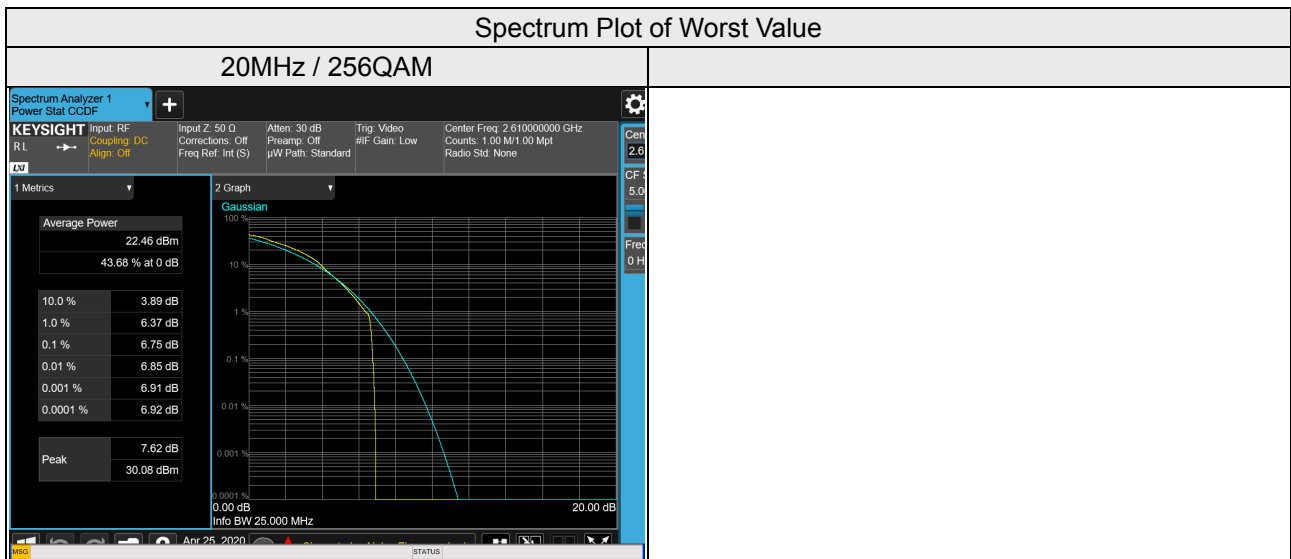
Spectrum Plot of Worst Value

20MHz / 256QAM

Spectrum Analyzer 1
Power Stat CCDF

KEYSIGHT Input: RF
Coupling: DC
Align: Off
RL
LXI

Input Z: 50 Ω
Corrections: Off
Freq Ref: Int (S)

Atten: 30 dB
Preamp: Off
µW Path: Standard

Trig: Video
#IF Gain: Low

Center Freq: 2.610000000 GHz
Counts: 1.00 M/1.00 Mpt
Radio Std: None

Cen
2.6

CF
5.0

Fred
0 H

1 Metrics

| Average Power | |
|---|---|
| | 22.46 dBm |
| | 43.68 % at 0 dB |

| | |
|---|---|
| 10.0 % | 3.89 dB |
| 1.0 % | 6.37 dB |
| 0.1 % | 6.75 dB |
| 0.01 % | 6.85 dB |
| 0.001 % | 6.91 dB |
| 0.0001 % | 6.92 dB |

| | |
|---|---|
| Peak | 7.62 dB |
| | 30.08 dBm |

2 Graph
Gaussian
100 %
10 %
1 %
0.1 %
0.01 %
0.001 %
0.0001 %
0.00 dB
20.00 dB
Info BW 25.000 MHz

Apr 25, 2020 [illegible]
MSG
STATUS